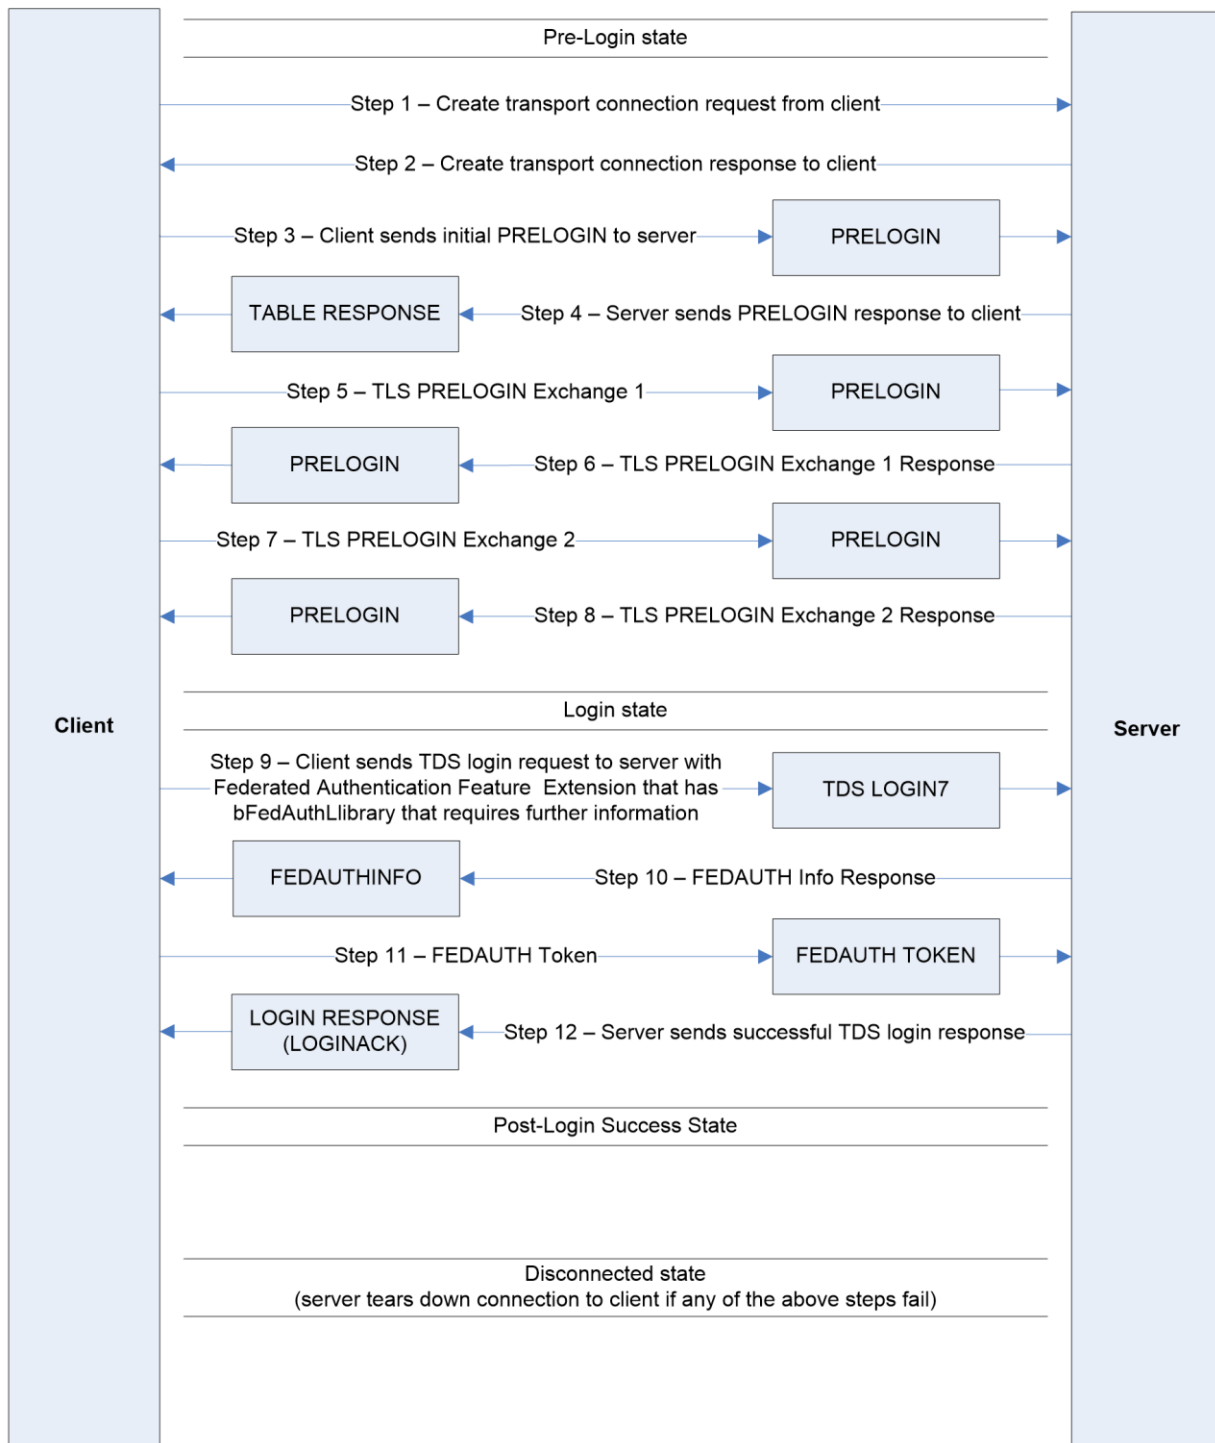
Pre-Login state

Step 1 – Create transport connection request from client

Step 2 – Create transport connection response to client

Step 3 – Client sends initial PRELOGIN to server

PRELOGIN

TABLE RESPONSE

Step 4 – Server sends PRELOGIN response to client

Step 5 – TLS PRELOGIN Exchange 1

PRELOGIN

PRELOGIN

Step 6 – TLS PRELOGIN Exchange 1 Response

Step 7 – TLS PRELOGIN Exchange 2

PRELOGIN

PRELOGIN

Step 8 – TLS PRELOGIN Exchange 2 Response

Client

Login state

Server

Step 9 – Client sends TDS login request to server with Federated Authentication Feature Extension that has bFedAuthLlibrary that requires further information

TDS LOGIN7

FEDAUTHINFO

Step 10 – FEDAUTH Info Response

Step 11 – FEDAUTH Token

FEDAUTH TOKEN

LOGIN RESPONSE (LOGINACK)

Step 12 – Server sends successful TDS login response

Post-Login Success State

Disconnected state
(server tears down connection to client if any of the above steps fail)